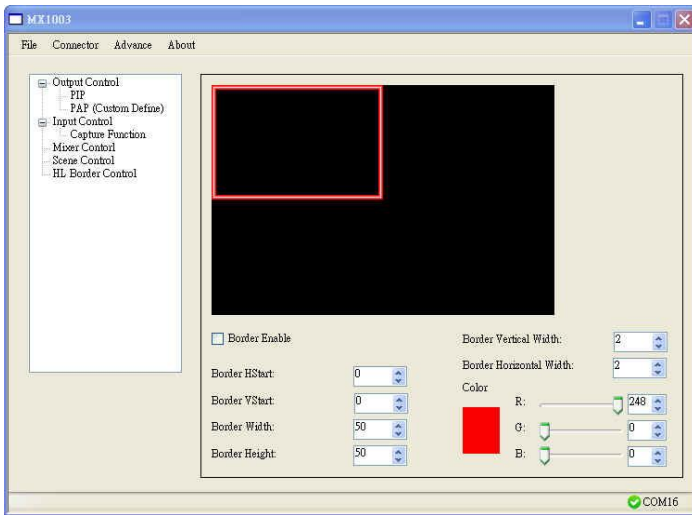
MX1003

File Connector Advance About

Output Control
PIP
PAP (Custom Define)
Input Control
Capture Function
Mixer Contorl
Scene Control
HL Border Control

Border Enable

Border HStart: 0
Border VStart: 0
Border Width: 50
Border Height: 50

Border Vertical Width: 2
Border Horizontal Width: 2
Color
R: 248
G: 0
B: 0

COM16